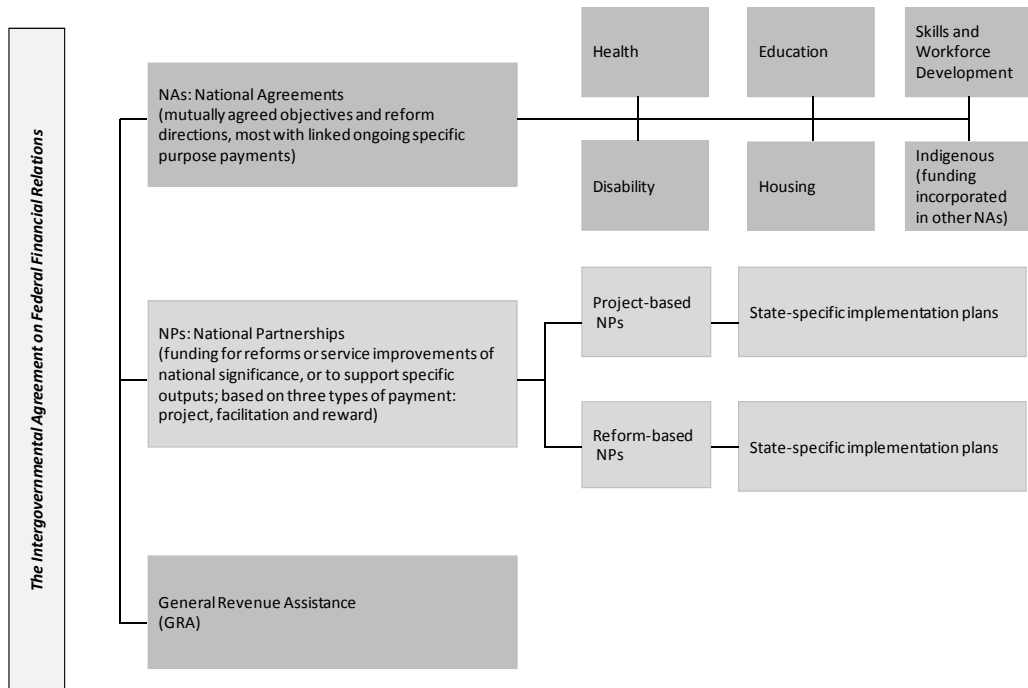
The Intergovernmental Agreement on Federal Financial Relations

NAs: National Agreements
(mutually agreed objectives and reform directions, most with linked ongoing specific purpose payments)

Health

Education

Skills and Workforce Development

Disability

Housing

Indigenous (funding incorporated in other NAs)

NPs: National Partnerships
(funding for reforms or service improvements of national significance, or to support specific outputs; based on three types of payment: project, facilitation and reward)

Project-based NPs

State-specific implementation plans

Reform-based NPs

State-specific implementation plans

General Revenue Assistance
(GRA)